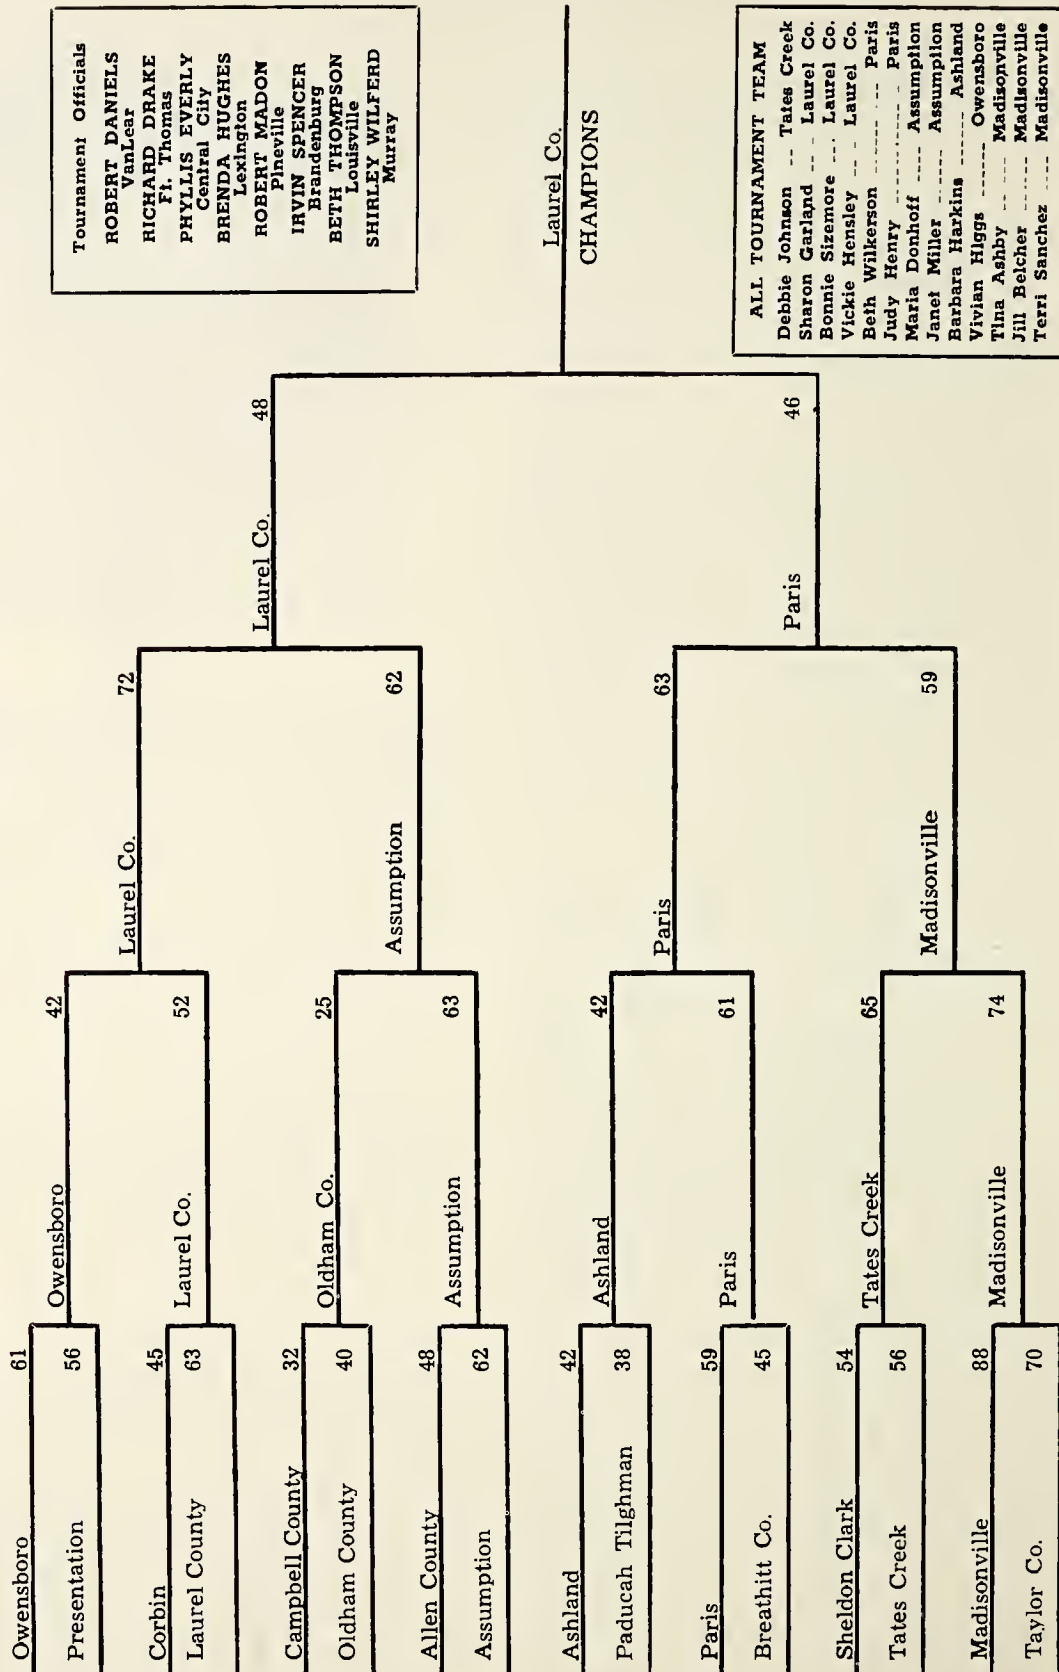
Tournament Officials
ROBERT DANIELS
VanLear
RICHARD DRAKE
Ft. Thomas
PHYLLIS EVERLY
Central City
BRENDA HUGHES
Lexington
ROBERT MADON
Pineville
IRVIN SPENCER
Brandenburg
BETH THOMPSON
Louisville
SHIRLEY WILFERD
Murray

Laurel Co.
CHAMPIONS

ALL TOURNAMENT TEAM
Debbie Johnson ... Tates Creek
Sharon Garland ... Laurel Co.
Bonnie Sizemore ... Laurel Co.
Vickie Hensley ... Laurel Co.
Beth Wilkerson ... Paris
Judy Henry ... Paris
Maria Donhoff ... Assumption
Janet Miller ... Assumption
Barbara Harkins ... Ashland
Vivian Higgs ... Owensboro
Tina Ashby ... Madisonville
Jill Belcher ... Madisonville
Terri Sanchez ... Madisonville

Owensboro 61
Presentation 56
Corbin 45
Laurel County 63
Campbell County 32
Oldham County 40
Allen County 48
Assumption 62
Ashland 42
Paducah Tilghman 38
Paris 59
Breathitt Co. 45
Sheldon Clark 54
Tates Creek 56
Madisonville 88
Taylor Co. 70

Owensboro 42
Laurel Co. 52
Oldham Co. 25
Assumption 63
Ashland 42
Paris 61
Tates Creek 65
Madisonville 74

Laurel Co. 72
Assumption 62
Paris 63
Madisonville 59

Laurel Co. 48
Paris 46